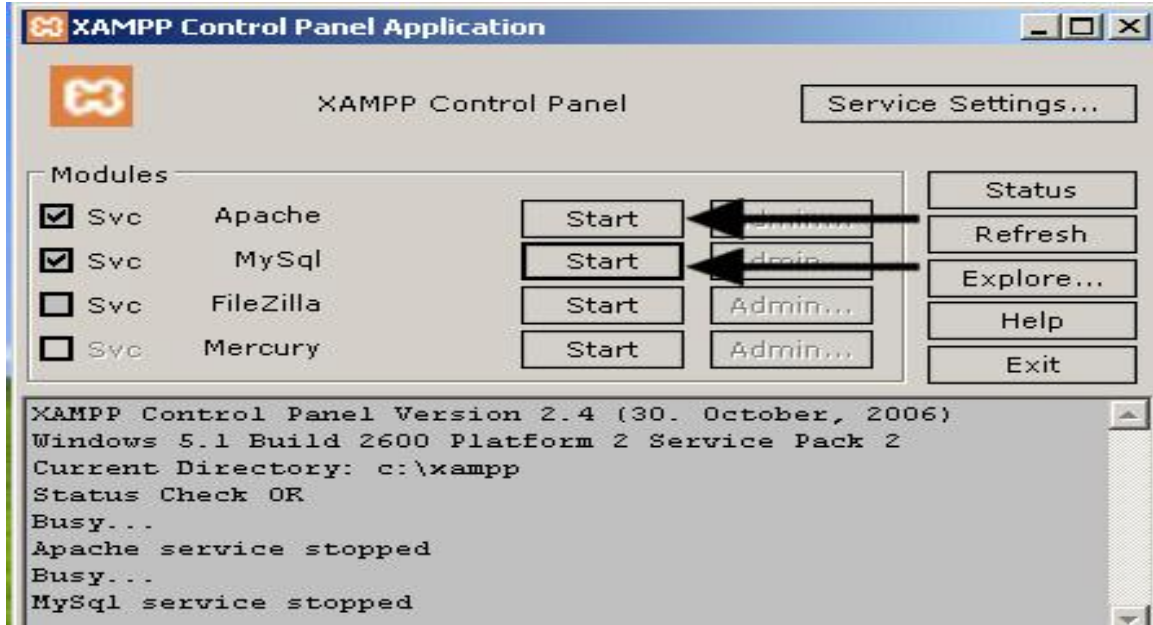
XAMPP Control Panel Application

XAMPP Control Panel

Service Settings...

Modules

Svc Apache Start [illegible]

Svc MySql Start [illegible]

Svc FileZilla Start Admin...

Svc Mercury Start Admin...

Status

Refresh

Explore...

Help

Exit

XAMPP Control Panel Version 2.4 (30. October, 2006)
Windows 5.1 Build 2600 Platform 2 Service Pack 2
Current Directory: c:\xampp
Status Check OK
Busy...
Apache service stopped
Busy...
MySql service stopped